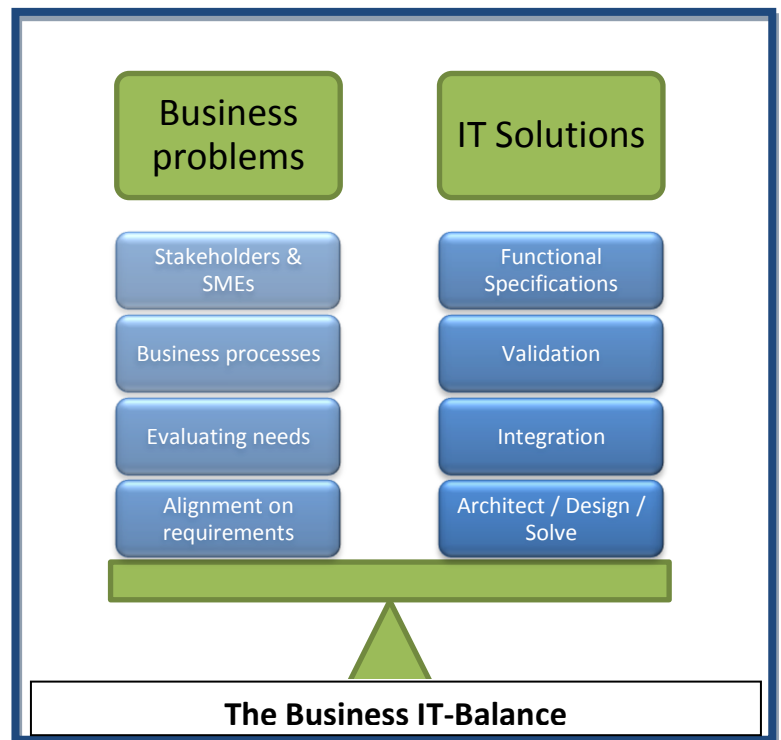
Business problems

Stakeholders & SMEs

Business processes

Evaluating needs

Alignment on requirements

IT Solutions

Functional Specifications

Validation

Integration

Architect / Design / Solve

The Business IT-Balance